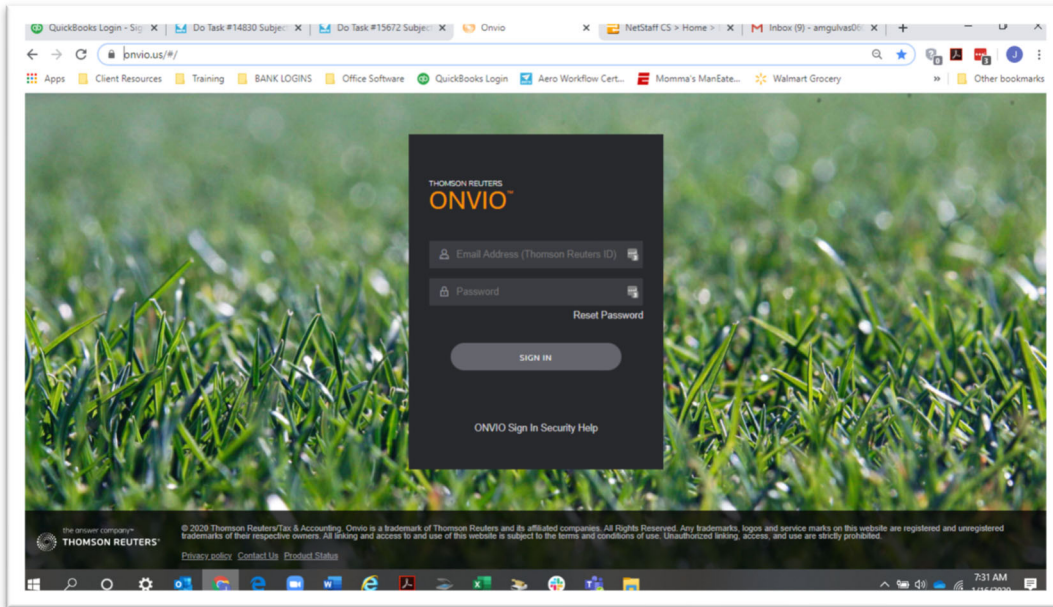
QuickBooks Login - Sig ×
Do Task #14830 Subjec ×
Do Task #15672 Subjec ×
Onvio ×
NetStaff CS > Home > ×
Inbox (9) - amgulvas06 ×
+

onvio.us/#/

Apps
Client Resources
Training
BANK LOGINS
Office Software
QuickBooks Login
Aero Workflow Cert...
Momma's ManEate...
Walmart Grocery
»
Other bookmarks

THOMSON REUTERS
ONVIO™

Email Address (Thomson Reuters ID)
Password
Reset Password

SIGN IN

ONVIO Sign In Security Help

the answer company™
THOMSON REUTERS®

© 2020 Thomson Reuters/Tax & Accounting. Onvio is a trademark of Thomson Reuters and its affiliated companies. All Rights Reserved. Any trademarks, logos and service marks on this website are registered and unregistered trademarks of their respective owners. All linking and access to and use of this website is subject to the terms and conditions of use. Unauthorized linking, access, and use are strictly prohibited.

Privacy policy Contact Us Product Status

7:31 AM
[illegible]